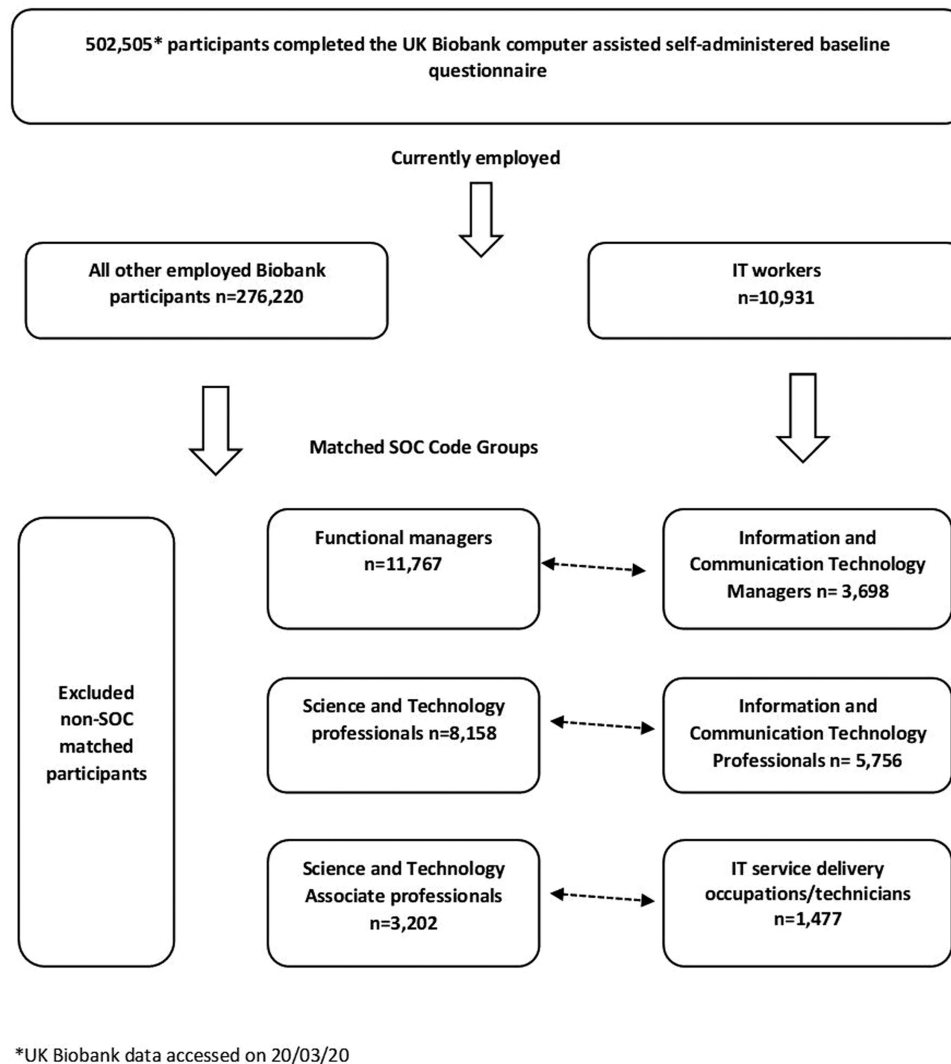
502,505* participants completed the UK Biobank computer assisted self-administered baseline questionnaire

Currently employed

All other employed Biobank participants n=276,220

IT workers n=10,931

Matched SOC Code Groups

Excluded non-SOC matched participants

Functional managers n=11,767

Information and Communication Technology Managers n= 3,698

Science and Technology professionals n=8,158

Information and Communication Technology Professionals n= 5,756

Science and Technology Associate professionals n=3,202

IT service delivery occupations/technicians n=1,477

*UK Biobank data accessed on 20/03/20